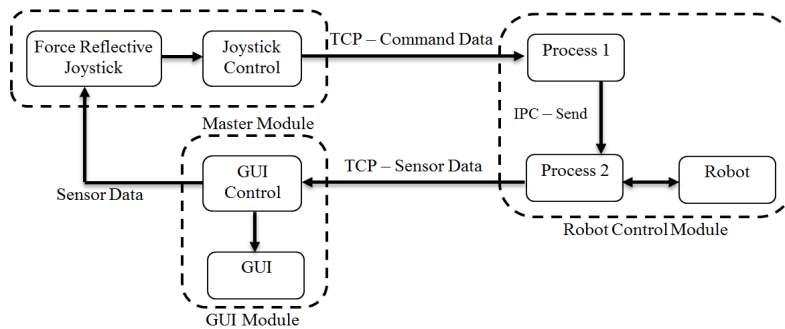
Force Reflective Joystick

Joystick Control

TCP – Command Data

Process 1

Master Module

IPC – Send

GUI Control

TCP – Sensor Data

Process 2

Robot

Sensor Data

Robot Control Module

GUI

GUI Module